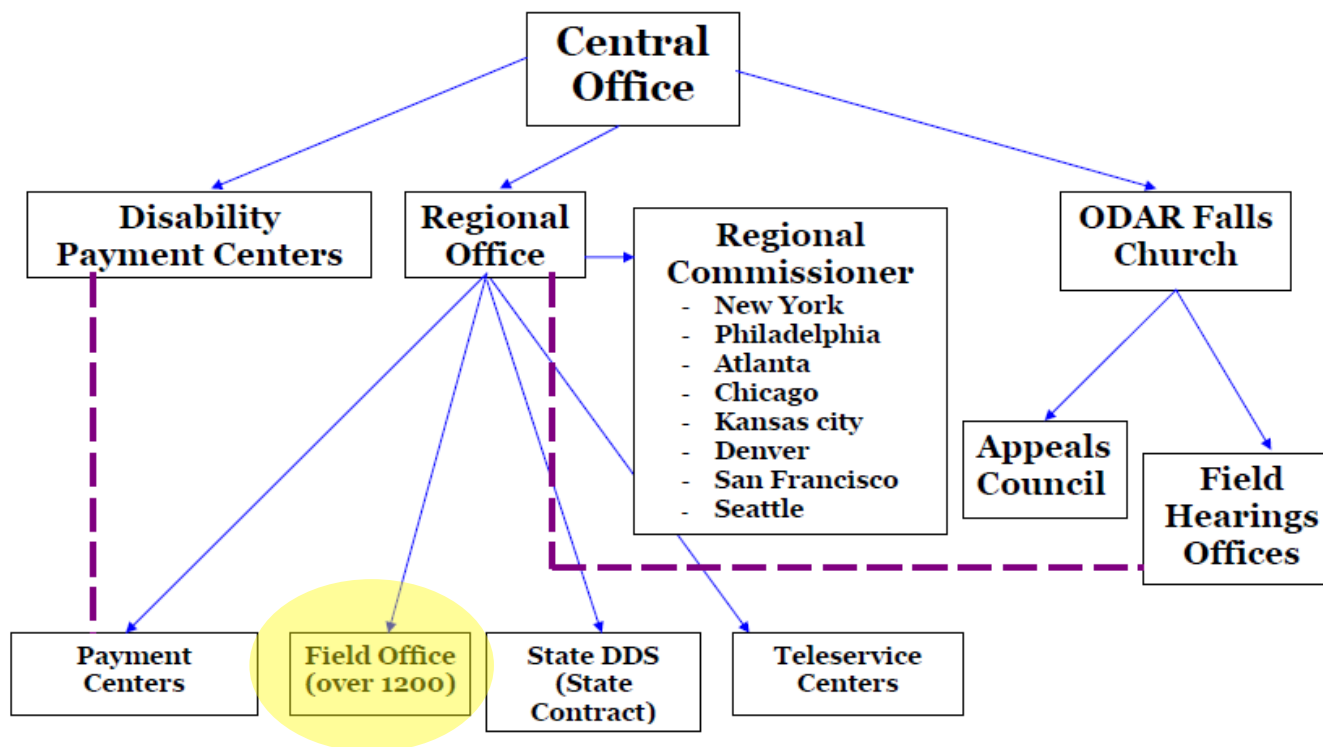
Central Office

Disability Payment Centers

Regional Office

Regional Commissioner
- New York
- Philadelphia
- Atlanta
- Chicago
- Kansas city
- Denver
- San Francisco
- Seattle

ODAR Falls Church

Appeals Council

Field Hearings Offices

Payment Centers

Field Office (over 1200)

State DDS (State Contract)

Teleservice Centers